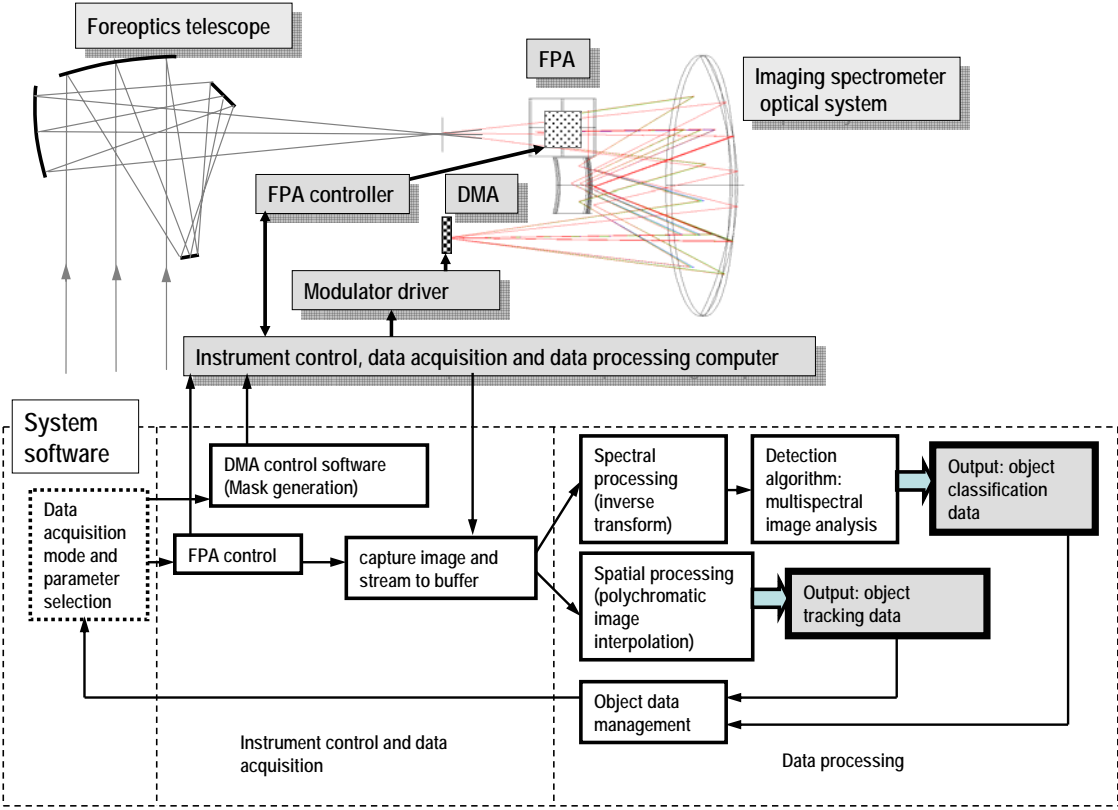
Foreoptics telescope

FPA

Imaging spectrometer optical system

FPA controller

DMA

Modulator driver

Instrument control, data acquisition and data processing computer

System software

DMA control software (Mask generation)

Data acquisition mode and parameter selection

FPA control

capture image and stream to buffer

Spectral processing (inverse transform)

Detection algorithm: multispectral image analysis

Output: object classification data

Spatial processing (polychromatic image interpolation)

Output: object tracking data

Object data management

Instrument control and data acquisition

Data processing